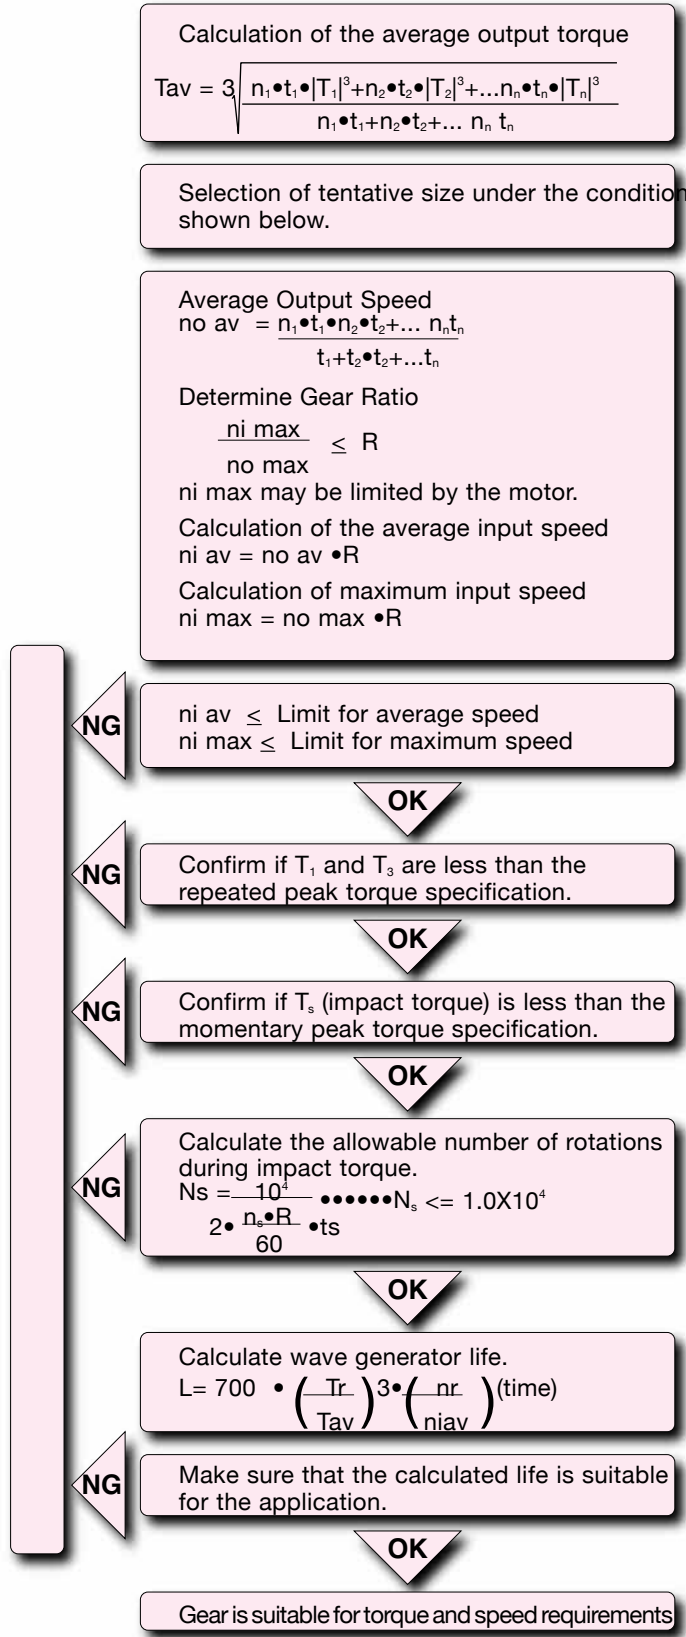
Calculation of the average output torque

Tav = $3\sqrt{\frac{n_1•t_1•|T_1|^3+n_2•t_2•|T_2|^3+...n_n•t_n•|T_n|^3}{n_1•t_1+n_2•t_2+... n_n t_n}}$

Selection of tentative size under the condition shown below.

Average Output Speed
no av = $\frac{n_1•t_1•n_2•t_2+... n_nt_n}{t_1+t_2•t_2+...t_n}$

Determine Gear Ratio
$\frac{\text{ni max}}{\text{no max}} \leq$ R
ni max may be limited by the motor.
Calculation of the average input speed
ni av = no av •R
Calculation of maximum input speed
ni max = no max •R

NG

ni av $\leq$ Limit for average speed
ni max $\leq$ Limit for maximum speed

OK

NG

Confirm if $T_1$ and $T_3$ are less than the repeated peak torque specification.

OK

NG

Confirm if $T_s$ (impact torque) is less than the momentary peak torque specification.

OK

NG

Calculate the allowable number of rotations during impact torque.
Ns = $\frac{10^4}{2•\frac{n_s•R}{60}•ts}$ ••••••$N_s$ <= 1.0X$10^4$

OK

Calculate wave generator life.
L= 700 • $\left(\frac{Tr}{Tav}\right)$3•$\left(\frac{nr}{niav}\right)$(time)

NG

Make sure that the calculated life is suitable for the application.

OK

Gear is suitable for torque and speed requirements